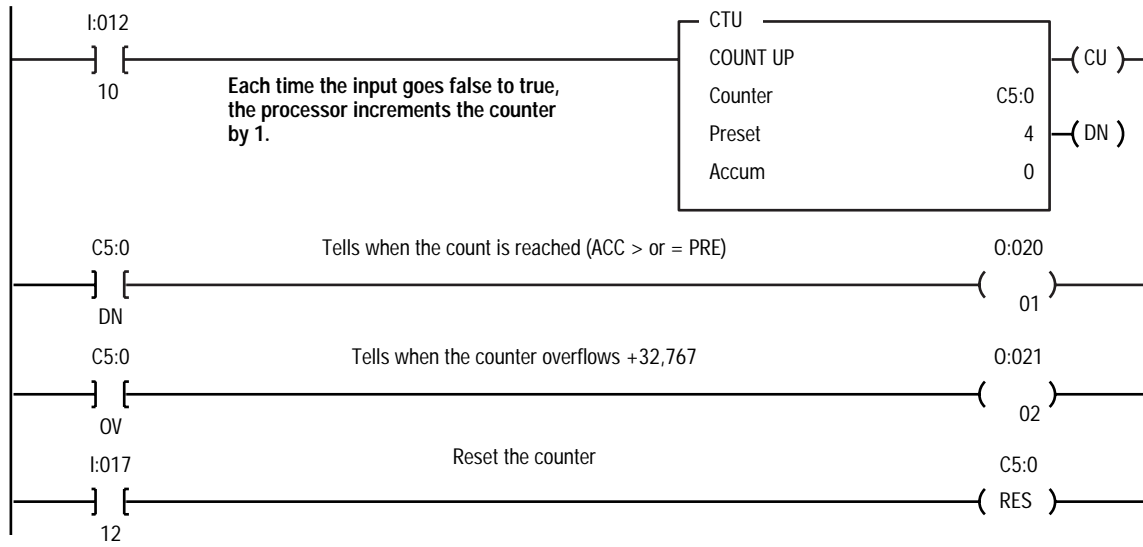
I:012

10

Each time the input goes false to true, the processor increments the counter by 1.

CTU
COUNT UP
Counter C5:0
Preset 4
Accum 0

CU

DN

C5:0

DN

Tells when the count is reached (ACC > or = PRE)

O:020

01

C5:0

OV

Tells when the counter overflows +32,767

O:021

02

I:017

12

Reset the counter

C5:0

RES